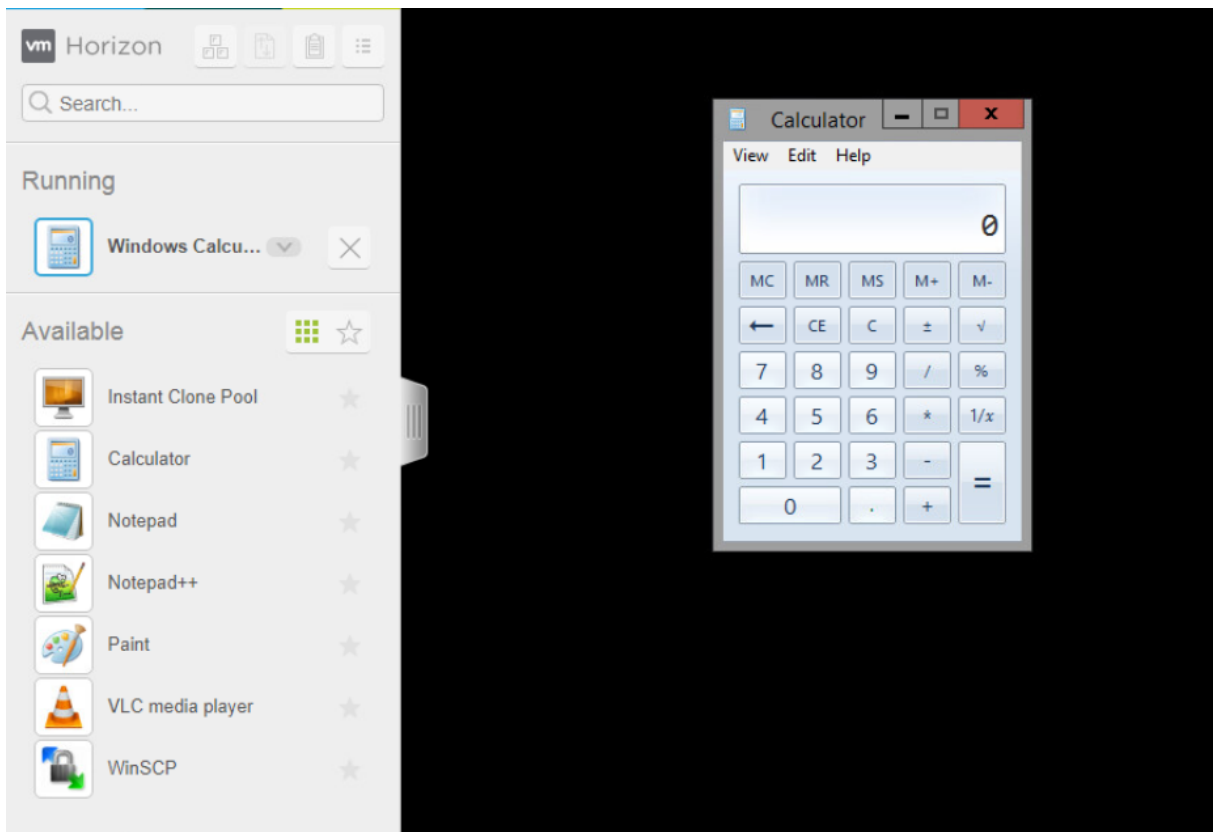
vm Horizon

Search...

Running

Windows Calcu...

Available

Instant Clone Pool

Calculator

Notepad

Notepad++

Paint

VLC media player

WinSCP

Calculator

View Edit Help

0

| MC | MR | MS | M+ | M- |
|---|---|---|---|---|
| ⟵ | CE | C | ± | √ |
| 7 | 8 | 9 | / | % |
| 4 | 5 | 6 | * | 1/x |
| 1 | 2 | 3 | - | = |
| 0 | | . | + | |